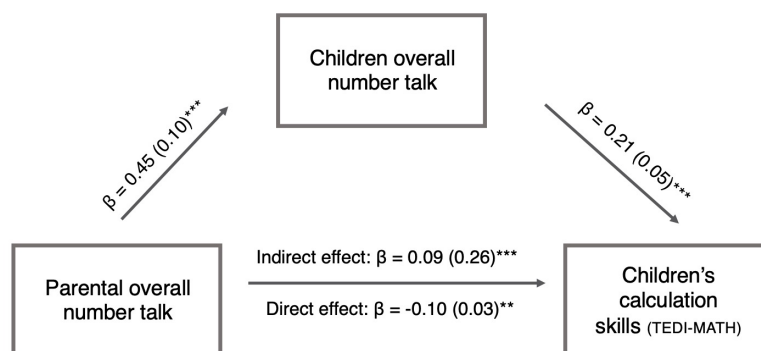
Children overall number talk

β = 0.45 (0.10)***

β = 0.21 (0.05)***

Parental overall number talk

Indirect effect: β = 0.09 (0.26)***

Direct effect: β = -0.10 (0.03)**

Children's calculation skills (TEDI-MATH)